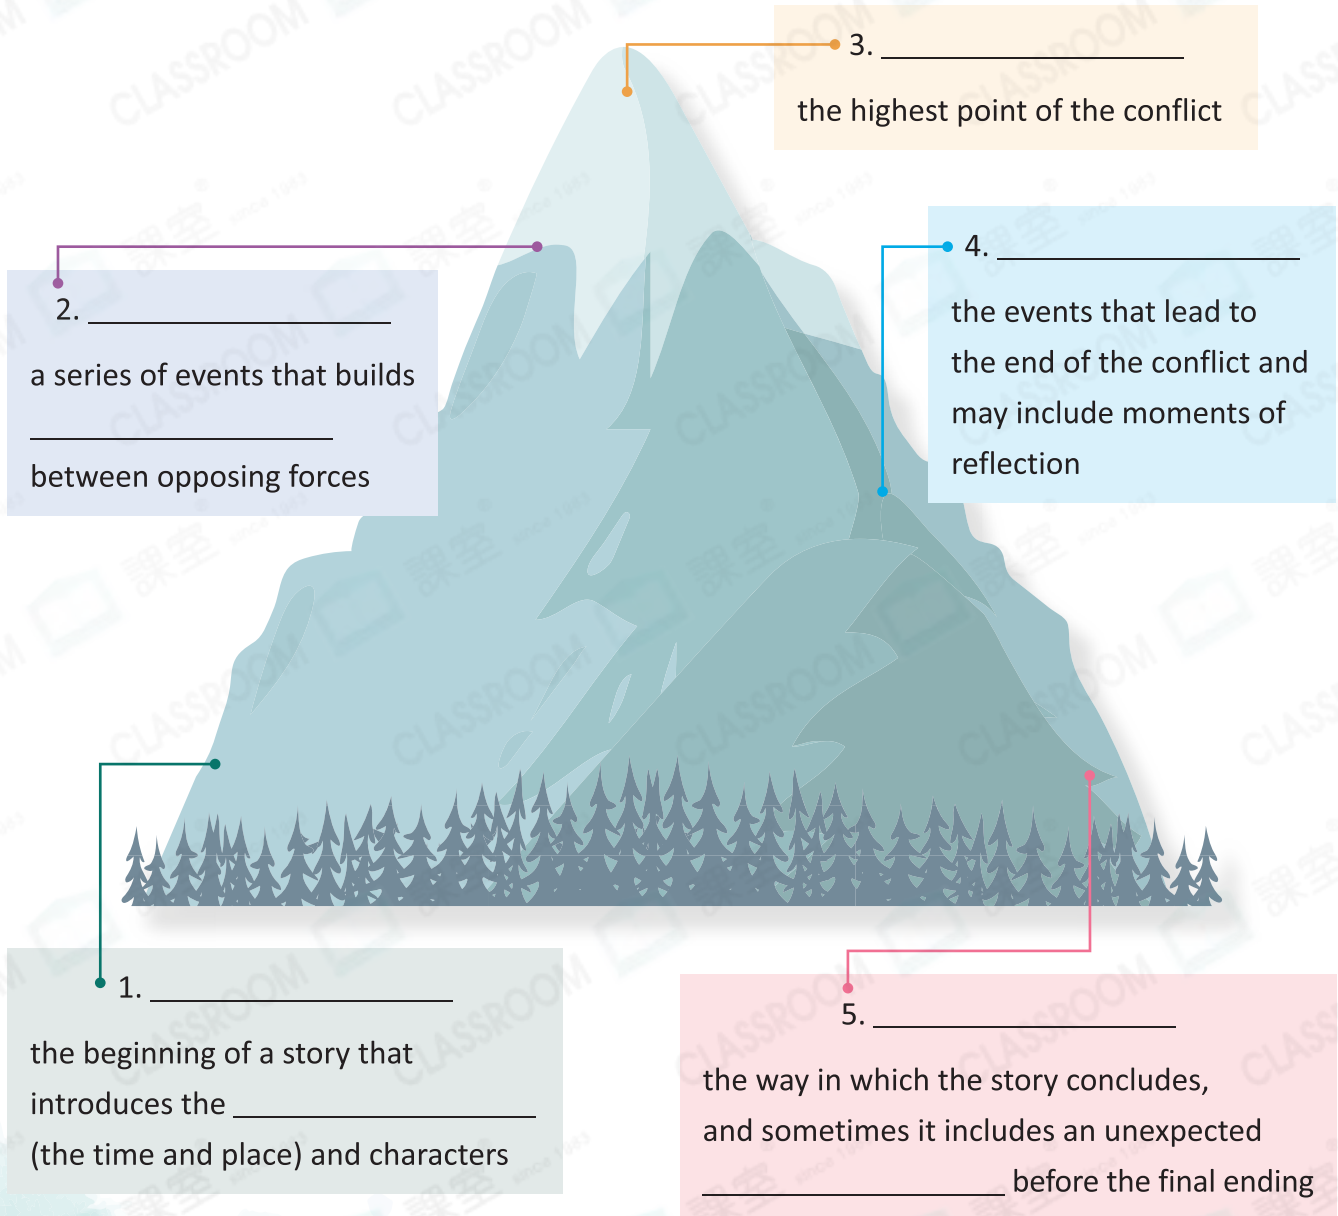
3. ____________________

the highest point of the conflict

2. ____________________

a series of events that builds ____________________ between opposing forces

4. ____________________

the events that lead to the end of the conflict and may include moments of reflection

1. ____________________

the beginning of a story that introduces the ____________________ (the time and place) and characters

5. ____________________

the way in which the story concludes, and sometimes it includes an unexpected ____________________ before the final ending